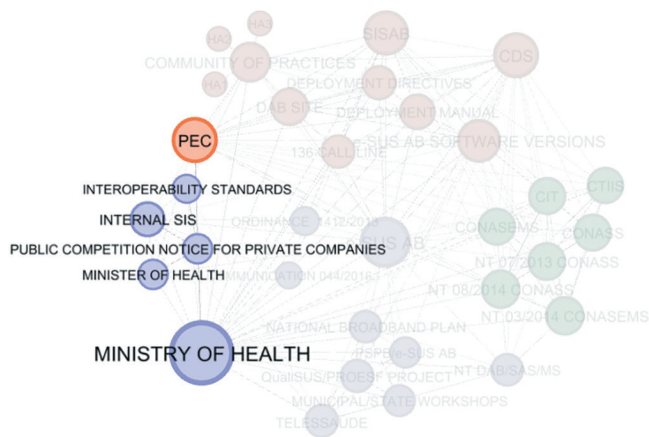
HA3
HA2
HA1
SISAB
CDS
COMMUNITY OF PRACTICES
DEPLOYMENT DIRECTIVES
DAB SITE
DEPLOYMENT MANUAL
PEC
SUS AB SOFTWARE VERSIONS
136 CALL LINE
INTEROPERABILITY STANDARDS
CIT
CTIIS
INTERNAL SIS
ORDINANCE 1412/2013
CONASEMS
CONASS
PUBLIC COMPETITION NOTICE FOR PRIVATE COMPANIES
SUS AB
NT 07/2013 CONASS
MINISTER OF HEALTH
COMMUNICATION 044/2016
NT 08/2014 CONASS
NT 03/2014 CONASEMS
NATIONAL BROADBAND PLAN
MINISTRY OF HEALTH
PSPB/e-SUS AB
NT DAB/SAS/MS
QualiSUS/PROESF PROJECT
MUNICIPAL/STATE WORKSHOPS
TELESSAUDE